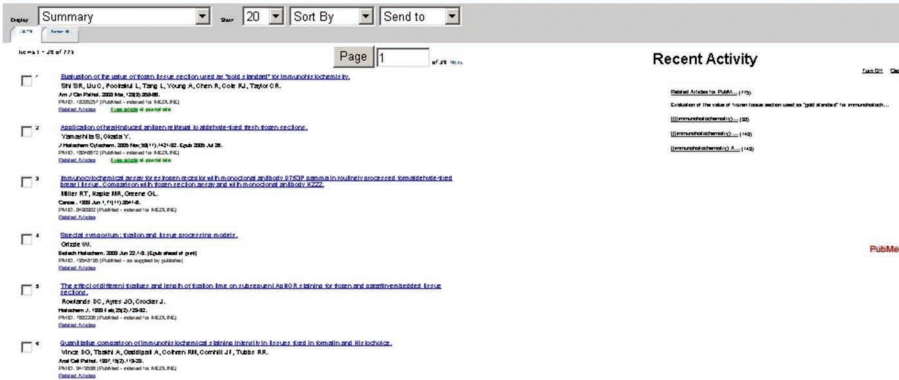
Display Summary Show 20 Sort By Send to

Items 1 - 20 of 773

Page 1 of 39 Next

Recent Activity

Turn Off Clear

1 Evaluation of the value of frozen tissue section used as "gold standard" for immunohistochemistry.
Shi SR, Liu C, Pootrakul L, Tang L, Young A, Chen R, Cote RJ, Taylor CR.
Am J Clin Pathol. 2008 Mar;129(3):358-66.
PMID: 18285257 [PubMed - indexed for MEDLINE]
Related Articles Free article at journal site

2 Application of heat-induced antigen retrieval to aldehyde-fixed fresh frozen sections.
Yamashita S, Okada Y.
J Histochem Cytochem. 2005 Nov;53(11):1421-32. Epub 2005 Jul 25.
PMID: 16043672 [PubMed - indexed for MEDLINE]
Related Articles Free article at journal site

3 Immunohistochemical assay for estrogen receptor with monoclonal antibody 6F11 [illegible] in routinely processed formaldehyde-fixed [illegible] tissue. Comparison with frozen section assay and with monoclonal antibody H222.
Miller RT, Kapila HR, Greene OL.
Cancer. 1993 Jun 1;71(11):3541-6.
PMID: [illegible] [PubMed - indexed for MEDLINE]
Related Articles

4 Special symposium: fixation and tissue processing models.
Grizzle W.
Biotech Histochem. 2009 Jun 22:1-3. [Epub ahead of print]
PMID: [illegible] [PubMed - as supplied by publisher]
Related Articles

5 The effect of different fixatives and length of fixation time on subsequent AgNOR staining for frozen and paraffin-embedded tissue sections.
Rowlands DC, Ayres JG, Crocker J.
Histochem J. 1993 Feb;25(2):129-32.
PMID: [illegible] [PubMed - indexed for MEDLINE]
Related Articles

6 Quantitative comparison of immunohistochemical staining intensity in tissues fixed in formalin and Histochoice.
Vince DG, Tbakhi A, Gaddipati A, Cothren RM, Cornhill JF, Tubbs RR.
Anal Cell Pathol. 1997;15(2):119-29.
PMID: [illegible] [PubMed - indexed for MEDLINE]
Related Articles

Related Articles for PubMed (Select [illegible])
Evaluation of the value of frozen tissue section used as "gold standard" for immunohistoch...
((immunohistochemistry) ... (32)
((immunohistochemistry) ... (143)
((immunohistochemistry) A... (143)

PubMe